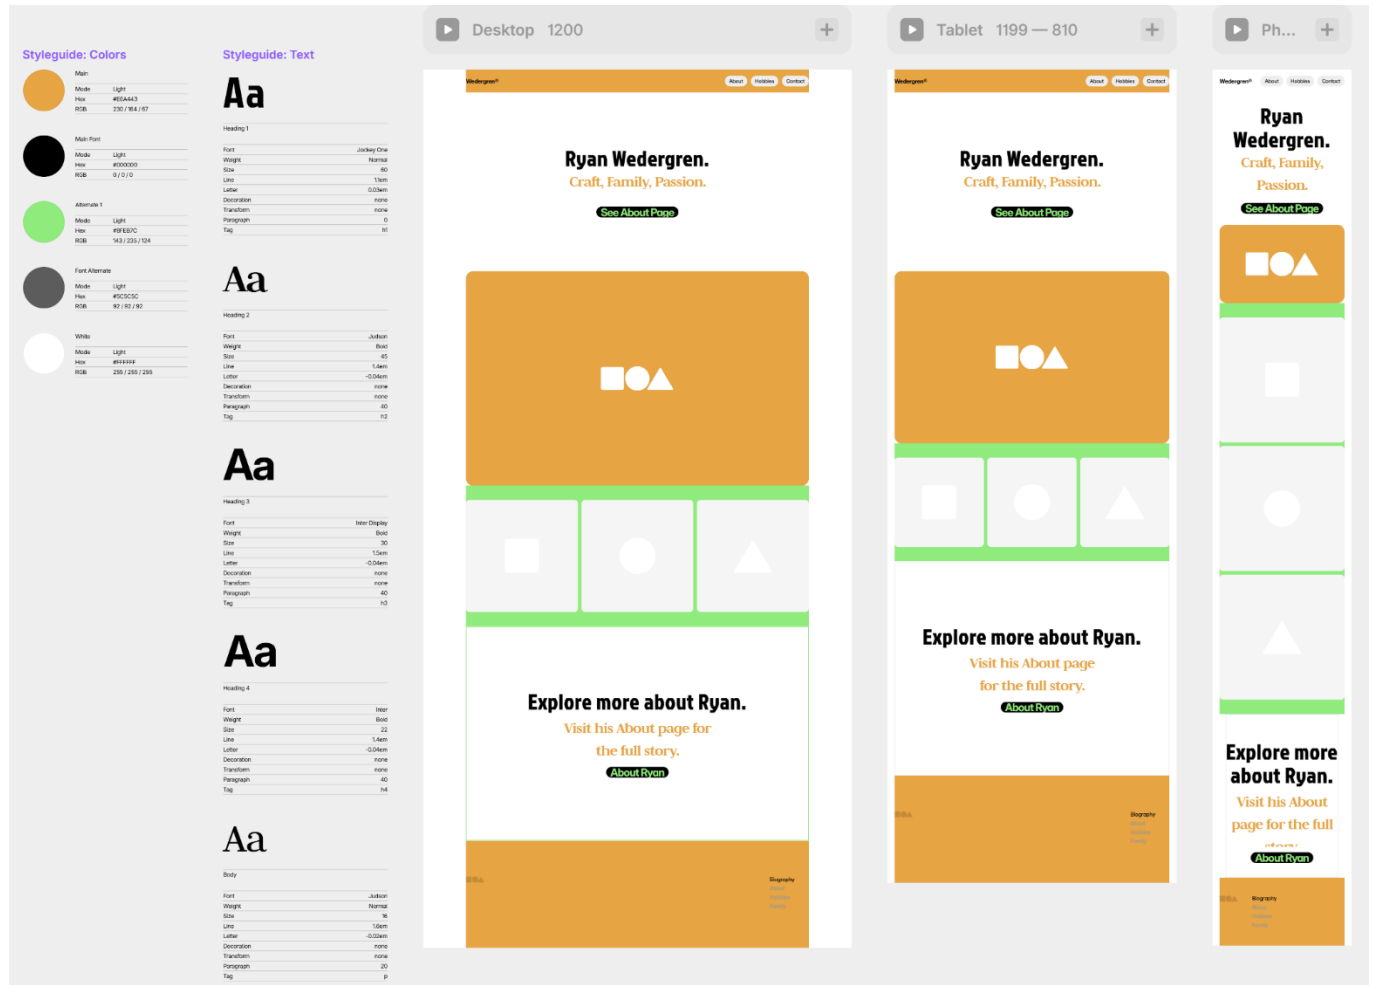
Styleguide: Colors

Main
| Mode | Light |
|---|---|
| Hex | #E8A443 |
| RGB | 230 / 164 / 67 |

Main Font
| Mode | Light |
|---|---|
| Hex | #000000 |
| RGB | 0 / 0 / 0 |

Alternate 1
| Mode | Light |
|---|---|
| Hex | #8FEB7C |
| RGB | 143 / 235 / 124 |

Font Alternate
| Mode | Light |
|---|---|
| Hex | #5C5C5C |
| RGB | 92 / 92 / 92 |

White
| Mode | Light |
|---|---|
| Hex | #FFFFFF |
| RGB | 255 / 255 / 255 |

Styleguide: Text

Aa
Heading 1
| Font | Jockey One |
|---|---|
| Weight | Normal |
| Size | 60 |
| Line | 1.1em |
| Letter | 0.03em |
| Decoration | none |
| Transform | none |
| Paragraph | 0 |
| Tag | h1 |

Aa
Heading 2
| Font | Judson |
|---|---|
| Weight | Bold |
| Size | 45 |
| Line | 1.4em |
| Letter | -0.04em |
| Decoration | none |
| Transform | none |
| Paragraph | 40 |
| Tag | h2 |

Aa
Heading 3
| Font | Inter Display |
|---|---|
| Weight | Bold |
| Size | 30 |
| Line | 1.5em |
| Letter | -0.04em |
| Decoration | none |
| Transform | none |
| Paragraph | 40 |
| Tag | h3 |

Aa
Heading 4
| Font | Inter |
|---|---|
| Weight | Bold |
| Size | 22 |
| Line | 1.4em |
| Letter | -0.04em |
| Decoration | none |
| Transform | none |
| Paragraph | 40 |
| Tag | h4 |

Aa
Body
| Font | Judson |
|---|---|
| Weight | Normal |
| Size | 16 |
| Line | 1.6em |
| Letter | -0.02em |
| Decoration | none |
| Transform | none |
| Paragraph | 20 |
| Tag | p |

Desktop 1200

Wedergren® About Hobbies Contact

Ryan Wedergren.
Craft, Family, Passion.
See About Page

Explore more about Ryan.
Visit his About page for the full story.
About Ryan

Biography

Tablet 1199 — 810

Wedergren® About Hobbies Contact

Ryan Wedergren.
Craft, Family, Passion.
See About Page

Explore more about Ryan.
Visit his About page for the full story.
About Ryan

Biography

Ph...

Wedergren® About Hobbies Contact

Ryan Wedergren.
Craft, Family, Passion.
See About Page

Explore more about Ryan.
Visit his About page for the full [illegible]
About Ryan

Biography